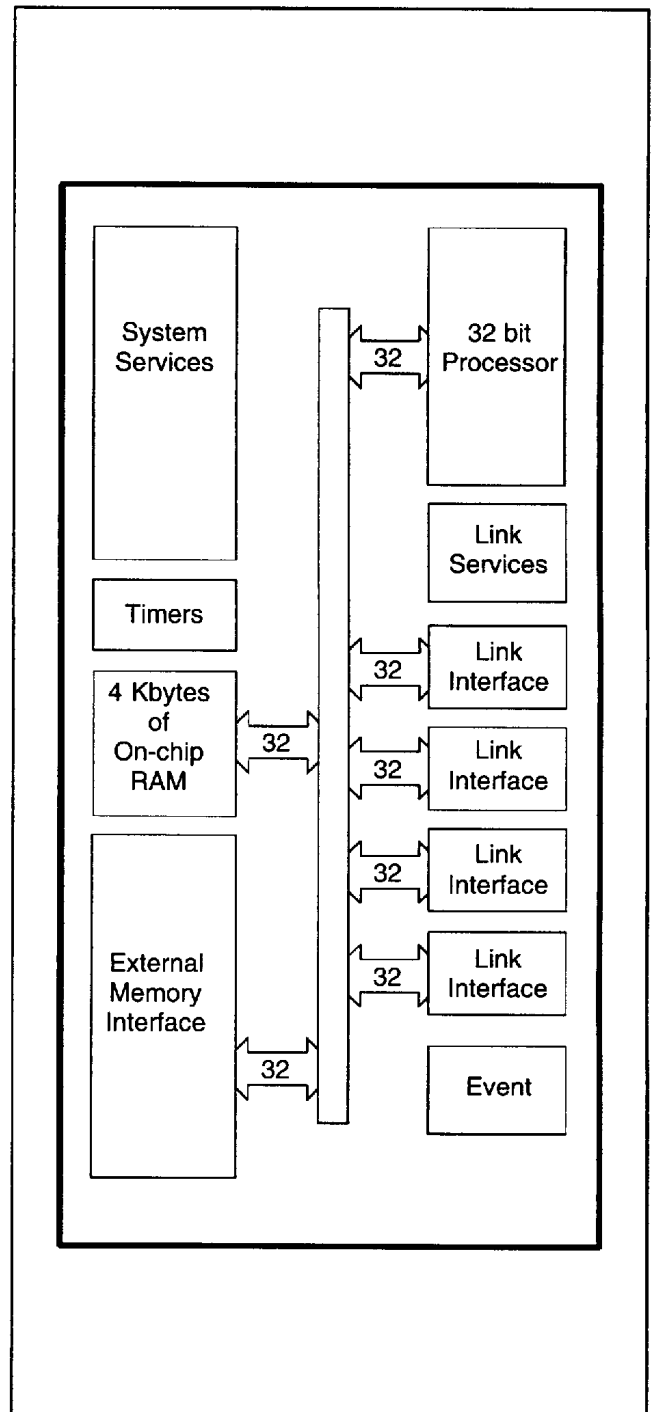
System Services

32 bit Processor

32

Link Services

Timers

4 Kbytes of On-chip RAM

32

Link Interface

32

Link Interface

32

Link Interface

32

External Memory Interface

Link Interface

32

32

Event